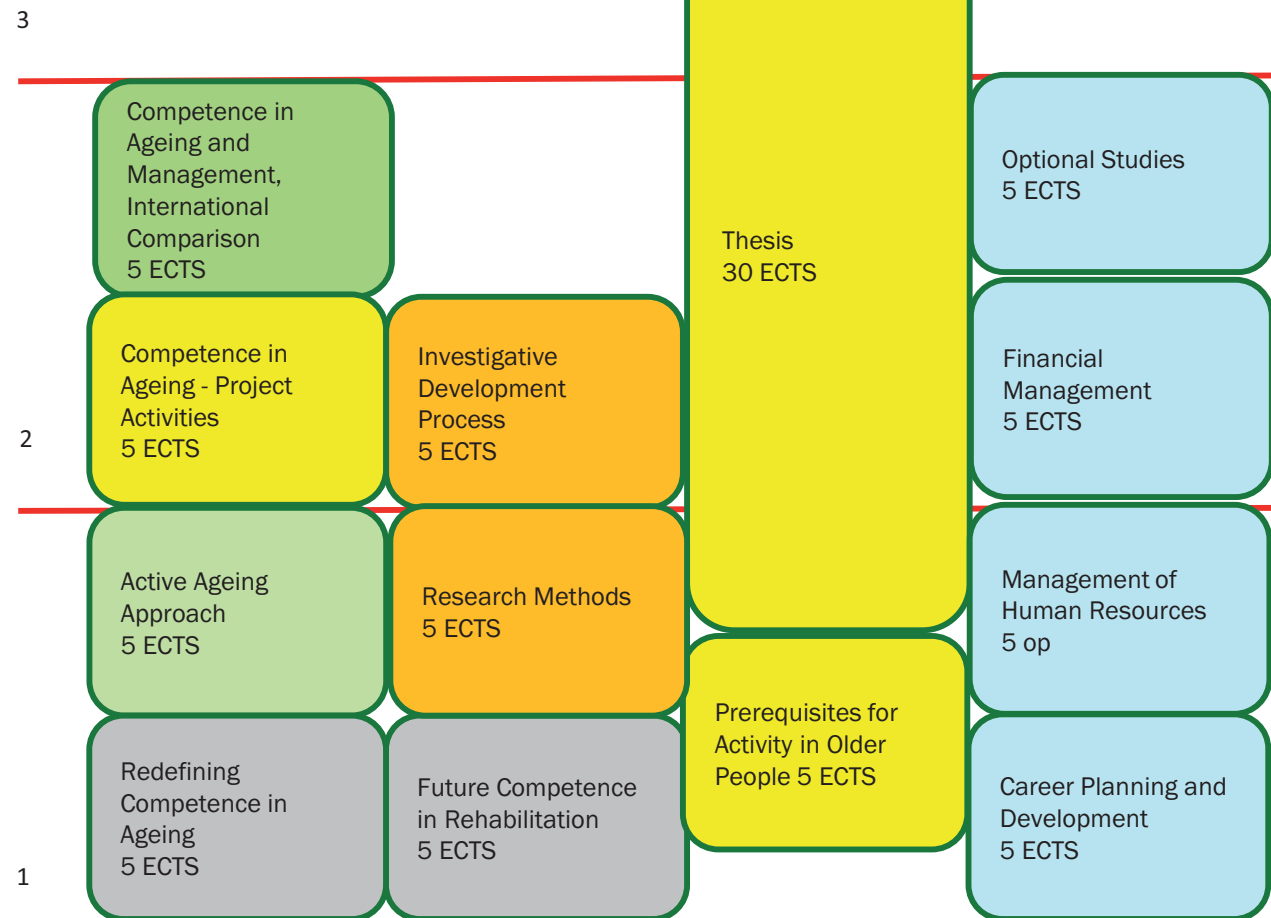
3

Competence in Ageing and Management, International Comparison 5 ECTS

Thesis 30 ECTS

Optional Studies 5 ECTS

Competence in Ageing - Project Activities 5 ECTS

Investigative Development Process 5 ECTS

Financial Management 5 ECTS

2

Active Ageing Approach 5 ECTS

Research Methods 5 ECTS

Management of Human Resources 5 op

Prerequisites for Activity in Older People 5 ECTS

Redefining Competence in Ageing 5 ECTS

Future Competence in Rehabilitation 5 ECTS

Career Planning and Development 5 ECTS

1